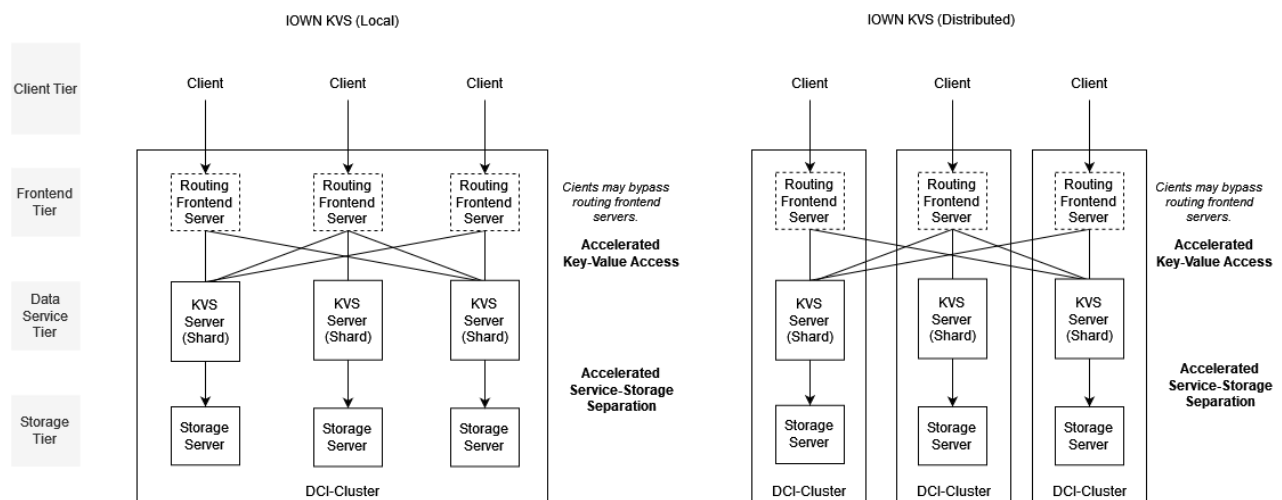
IOWN KVS (Local)

IOWN KVS (Distributed)

Client Tier

Frontend Tier

Data Service Tier

Storage Tier

Client Client Client

Routing Frontend Server Routing Frontend Server Routing Frontend Server

Cients may bypass routing frontend servers.

Accelerated Key-Value Access

KVS Server (Shard) KVS Server (Shard) KVS Server (Shard)

Accelerated Service-Storage Separation

Storage Server Storage Server Storage Server

DCI-Cluster

Client Client Client

Routing Frontend Server Routing Frontend Server Routing Frontend Server

Cients may bypass routing frontend servers.

Accelerated Key-Value Access

KVS Server (Shard) KVS Server (Shard) KVS Server (Shard)

Accelerated Service-Storage Separation

Storage Server Storage Server Storage Server

DCI-Cluster DCI-Cluster DCI-Cluster